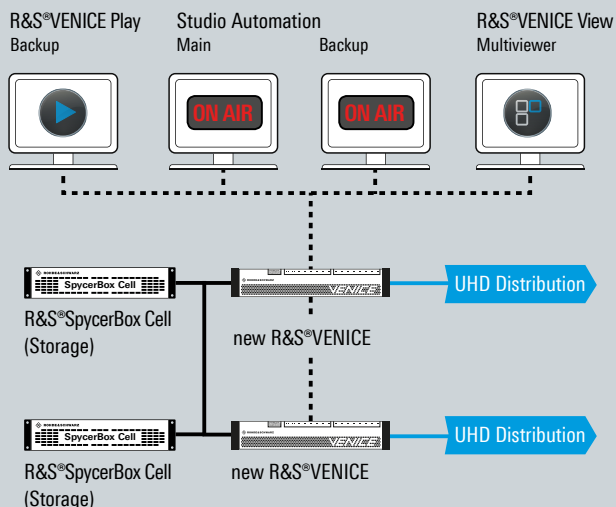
R&S®VENICE Play
Backup

Studio Automation
Main

Backup

R&S®VENICE View
Multiviewer

ON AIR

ON AIR

SpycerBox Cell

R&S®SpycerBox Cell
(Storage)

VENICE

new R&S®VENICE

UHD Distribution

SpycerBox Cell

R&S®SpycerBox Cell
(Storage)

VENICE

new R&S®VENICE

UHD Distribution